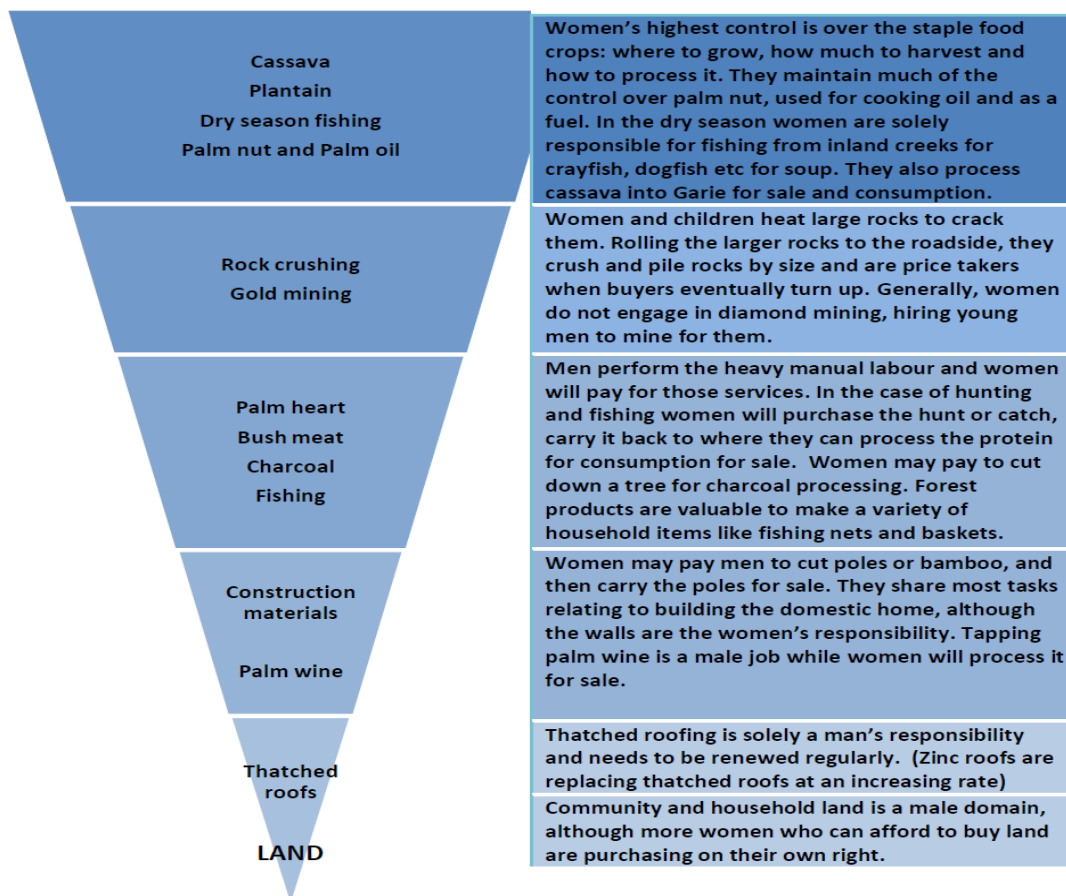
Cassava
Plantain
Dry season fishing
Palm nut and Palm oil

Women's highest control is over the staple food crops: where to grow, how much to harvest and how to process it. They maintain much of the control over palm nut, used for cooking oil and as a fuel. In the dry season women are solely responsible for fishing from inland creeks for crayfish, dogfish etc for soup. They also process cassava into Garie for sale and consumption.

Rock crushing
Gold mining

Women and children heat large rocks to crack them. Rolling the larger rocks to the roadside, they crush and pile rocks by size and are price takers when buyers eventually turn up. Generally, women do not engage in diamond mining, hiring young men to mine for them.

Palm heart
Bush meat
Charcoal
Fishing

Men perform the heavy manual labour and women will pay for those services. In the case of hunting and fishing women will purchase the hunt or catch, carry it back to where they can process the protein for consumption for sale. Women may pay to cut down a tree for charcoal processing. Forest products are valuable to make a variety of household items like fishing nets and baskets.

Construction materials

Palm wine

Women may pay men to cut poles or bamboo, and then carry the poles for sale. They share most tasks relating to building the domestic home, although the walls are the women's responsibility. Tapping palm wine is a male job while women will process it for sale.

Thatched roofs

Thatched roofing is solely a man's responsibility and needs to be renewed regularly. (Zinc roofs are replacing thatched roofs at an increasing rate)

LAND

Community and household land is a male domain, although more women who can afford to buy land are purchasing on their own right.